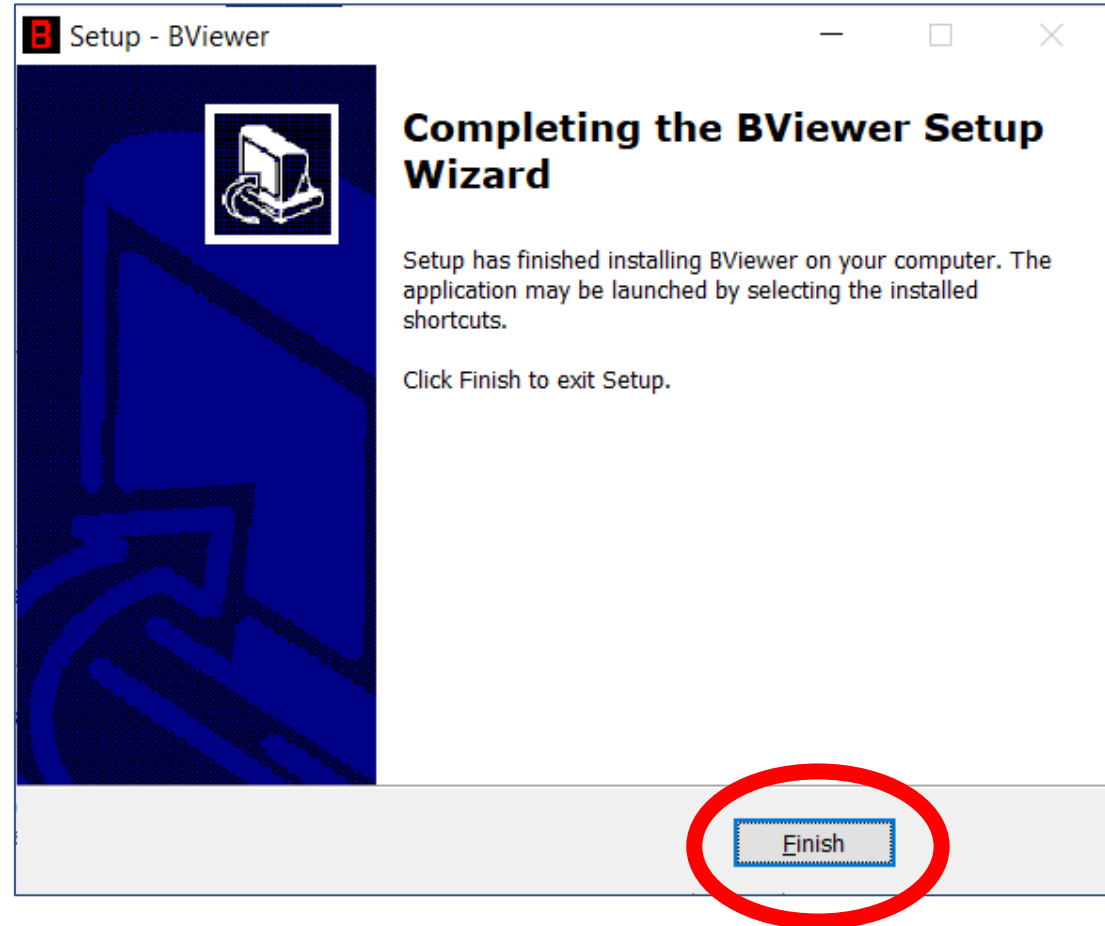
Setup - BViewer

Completing the BViewer Setup Wizard

Setup has finished installing BViewer on your computer. The application may be launched by selecting the installed shortcuts.

Click Finish to exit Setup.

Finish